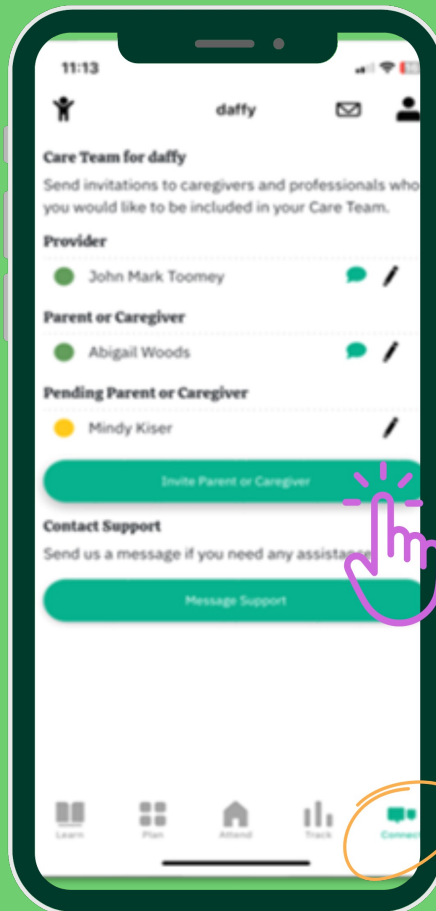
11:13

daffy

Care Team for daffy

Send invitations to caregivers and professionals who you would like to be included in your Care Team.

Provider

John Mark Toomey

Parent or Caregiver

Abigail Woods

Pending Parent or Caregiver

Mindy Kiser

Invite Parent or Caregiver

Contact Support

Send us a message if you need any assista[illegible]

Message Support

Learn

Plan

Attend

Track

Connect